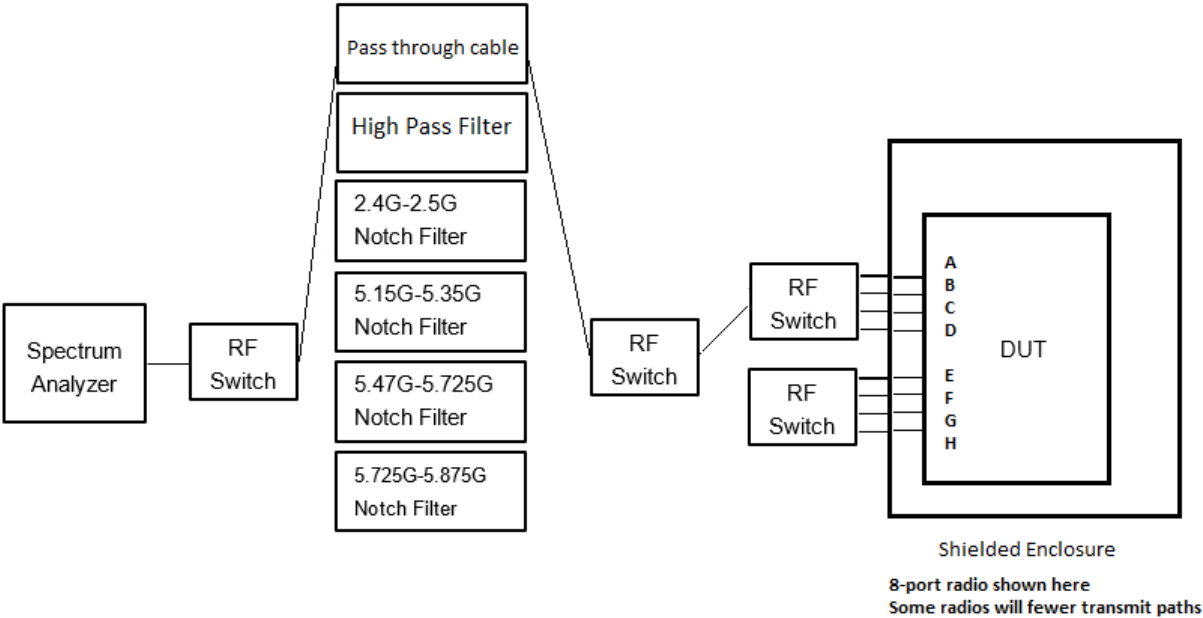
Pass through cable

High Pass Filter

2.4G-2.5G Notch Filter

5.15G-5.35G Notch Filter

5.47G-5.725G Notch Filter

5.725G-5.875G Notch Filter

Spectrum Analyzer

RF Switch

RF Switch

RF Switch

RF Switch

A
B
C
D
E
F
G
H

DUT

Shielded Enclosure

8-port radio shown here
Some radios will fewer transmit paths